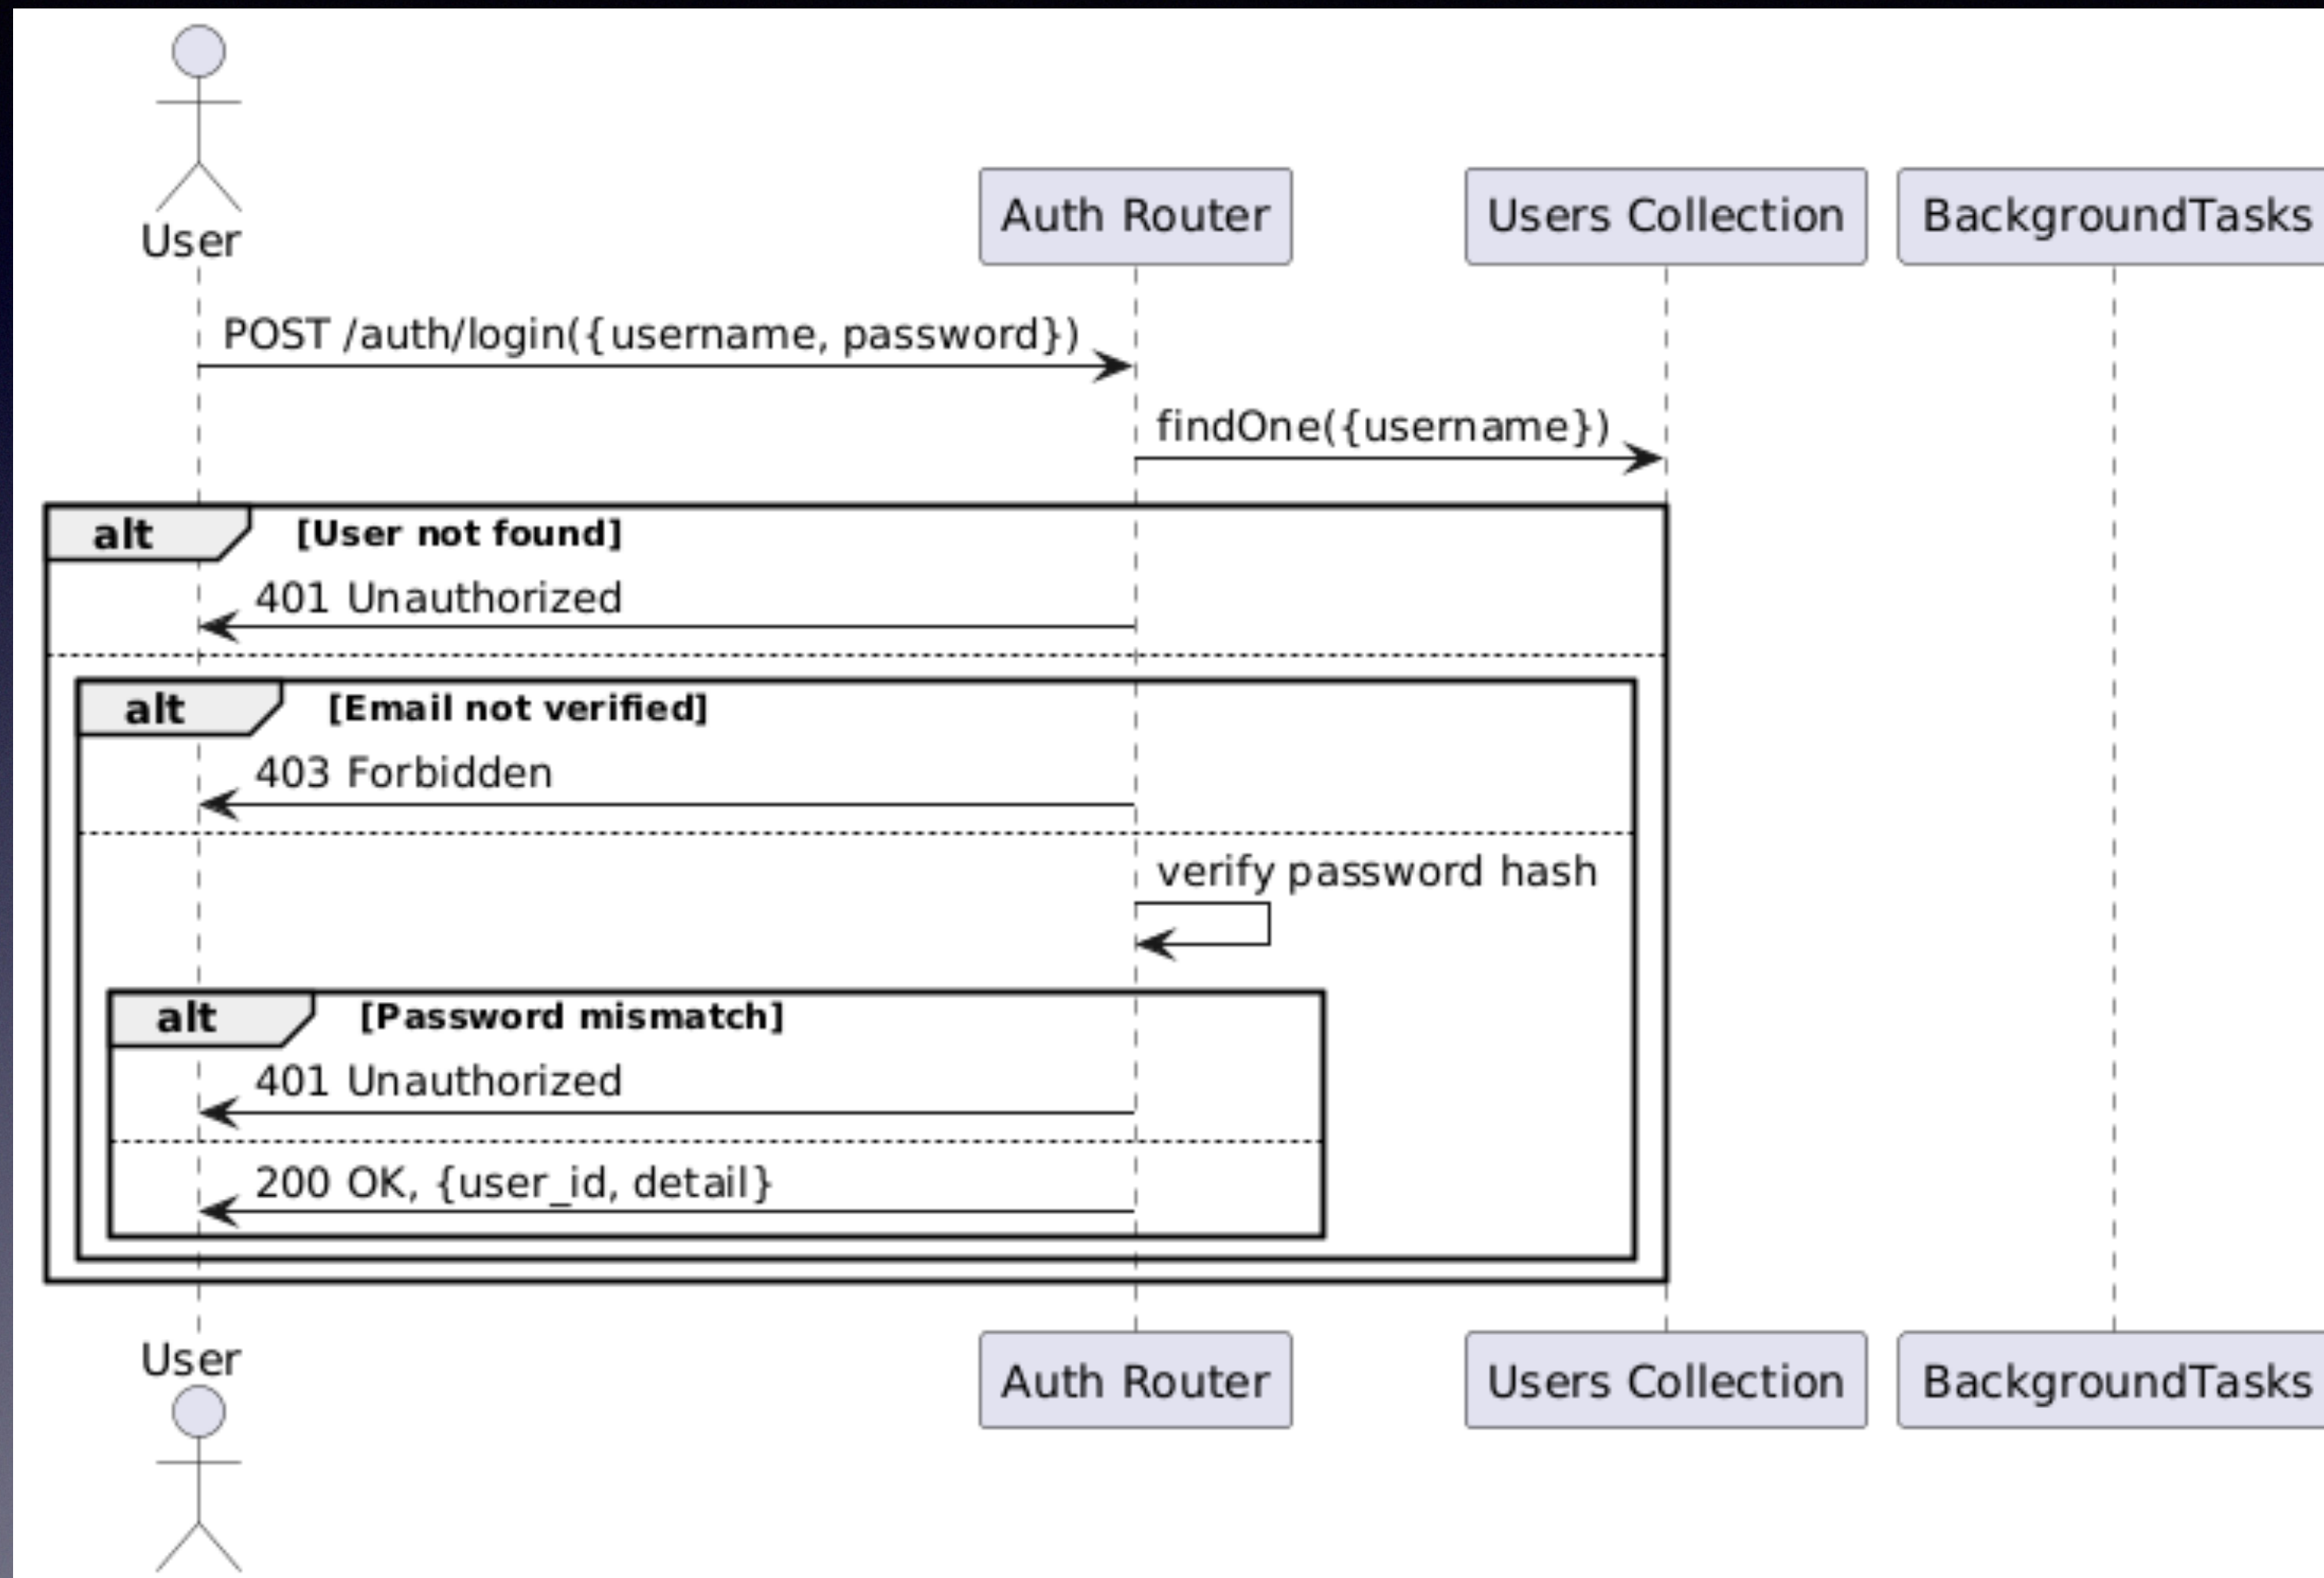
User

Auth Router

Users Collection

BackgroundTasks

POST /auth/login({username, password})

findOne({username})

alt [User not found]

401 Unauthorized

alt [Email not verified]

403 Forbidden

verify password hash

alt [Password mismatch]

401 Unauthorized

200 OK, {user_id, detail}

User

Auth Router

Users Collection

BackgroundTasks